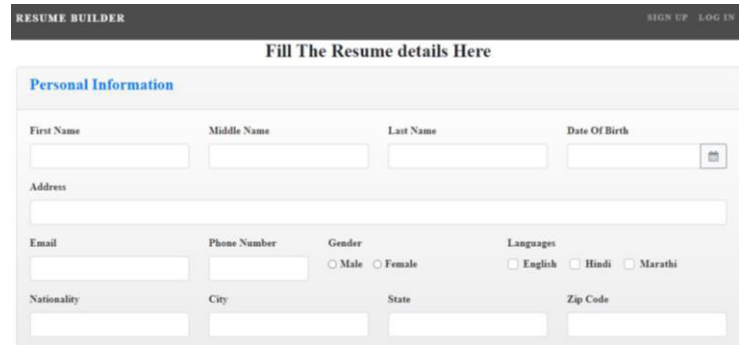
RESUME BUILDER

SIGN UP LOG IN

Fill The Resume details Here

Personal Information

First Name

Middle Name

Last Name

Date Of Birth

Address

Email

Phone Number

Gender

Male Female

Languages

English Hindi Marathi

Nationality

City

State

Zip Code